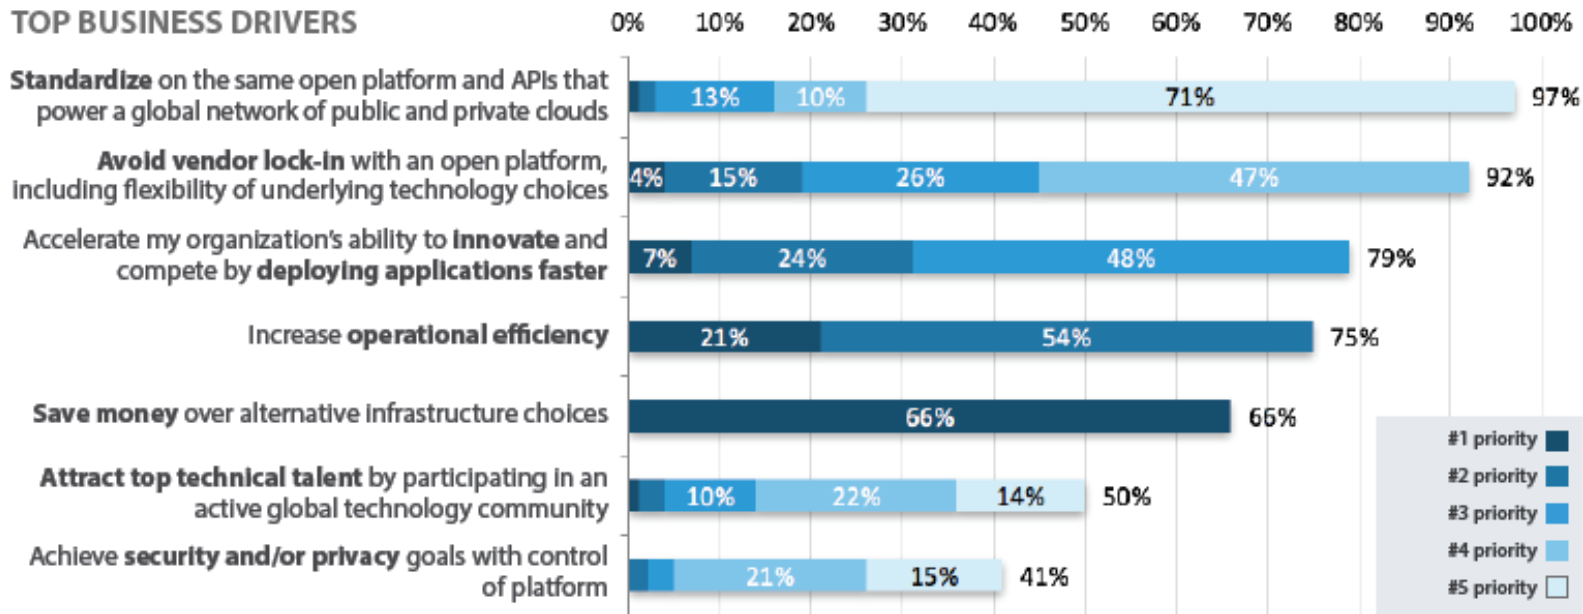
TOP BUSINESS DRIVERS

0% 10% 20% 30% 40% 50% 60% 70% 80% 90% 100%

Standardize on the same open platform and APIs that power a global network of public and private clouds 13% 10% 71% 97%

Avoid vendor lock-in with an open platform, including flexibility of underlying technology choices 4% 15% 26% 47% 92%

Accelerate my organization's ability to innovate and compete by deploying applications faster 7% 24% 48% 79%

Increase operational efficiency 21% 54% 75%

Save money over alternative infrastructure choices 66% 66%

Attract top technical talent by participating in an active global technology community 10% 22% 14% 50%

Achieve security and/or privacy goals with control of platform 21% 15% 41%

#1 priority
#2 priority
#3 priority
#4 priority
#5 priority